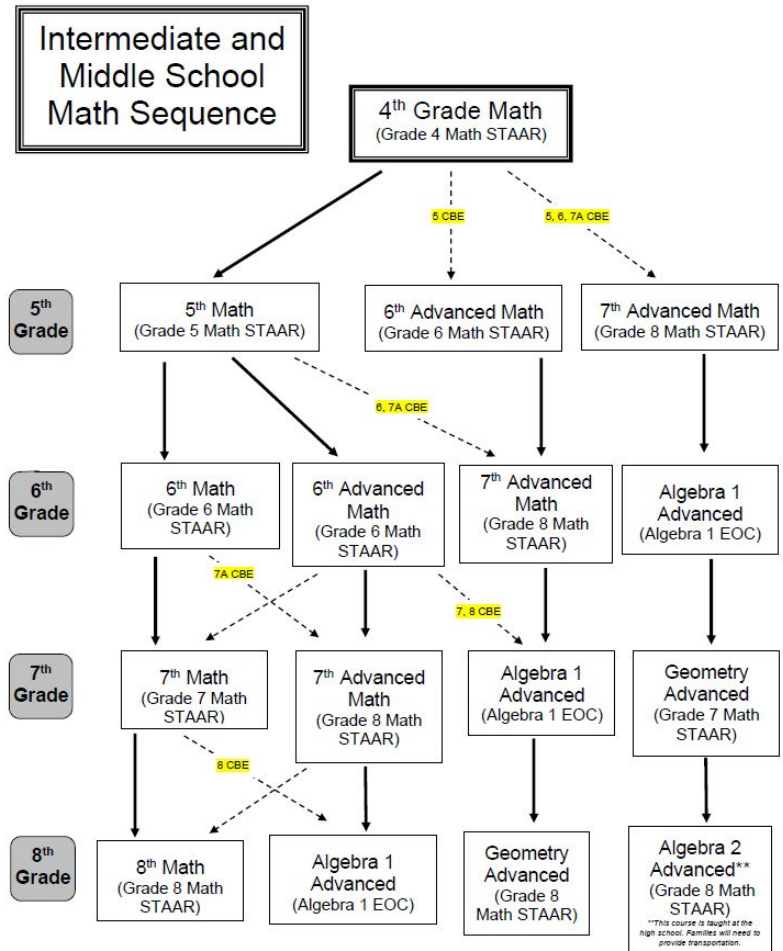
Intermediate and Middle School Math Sequence

4$^{th}$ Grade Math (Grade 4 Math STAAR)

5 CBE

5, 6, 7A CBE

5$^{th}$ Grade

5$^{th}$ Math (Grade 5 Math STAAR)

6$^{th}$ Advanced Math (Grade 6 Math STAAR)

7$^{th}$ Advanced Math (Grade 8 Math STAAR)

6, 7A CBE

6$^{th}$ Grade

6$^{th}$ Math (Grade 6 Math STAAR)

6$^{th}$ Advanced Math (Grade 6 Math STAAR)

7$^{th}$ Advanced Math (Grade 8 Math STAAR)

Algebra 1 Advanced (Algebra 1 EOC)

7A CBE

7, 8 CBE

7$^{th}$ Grade

7$^{th}$ Math (Grade 7 Math STAAR)

7$^{th}$ Advanced Math (Grade 8 Math STAAR)

Algebra 1 Advanced (Algebra 1 EOC)

Geometry Advanced (Grade 7 Math STAAR)

8 CBE

8$^{th}$ Grade

8$^{th}$ Math (Grade 8 Math STAAR)

Algebra 1 Advanced (Algebra 1 EOC)

Geometry Advanced (Grade 8 Math STAAR)

Algebra 2 Advanced** (Grade 8 Math STAAR)
**This course is taught at the high school. Families will need to provide transportation.